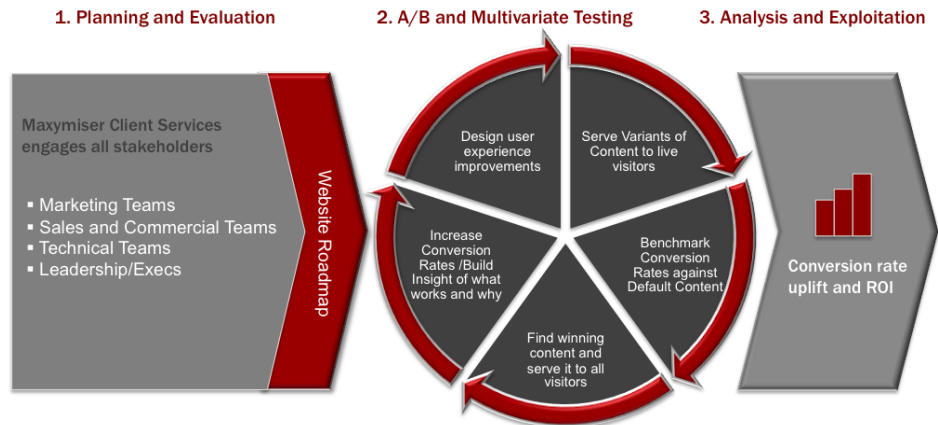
1. Planning and Evaluation

2. A/B and Multivariate Testing

3. Analysis and Exploitation

Maxymiser Client Services engages all stakeholders

▪ Marketing Teams
▪ Sales and Commercial Teams
▪ Technical Teams
▪ Leadership/Execs

Website Roadmap

Design user experience improvements

Serve Variants of Content to live visitors

Benchmark Conversion Rates against Default Content

Find winning content and serve it to all visitors

Increase Conversion Rates /Build Insight of what works and why

Conversion rate uplift and ROI